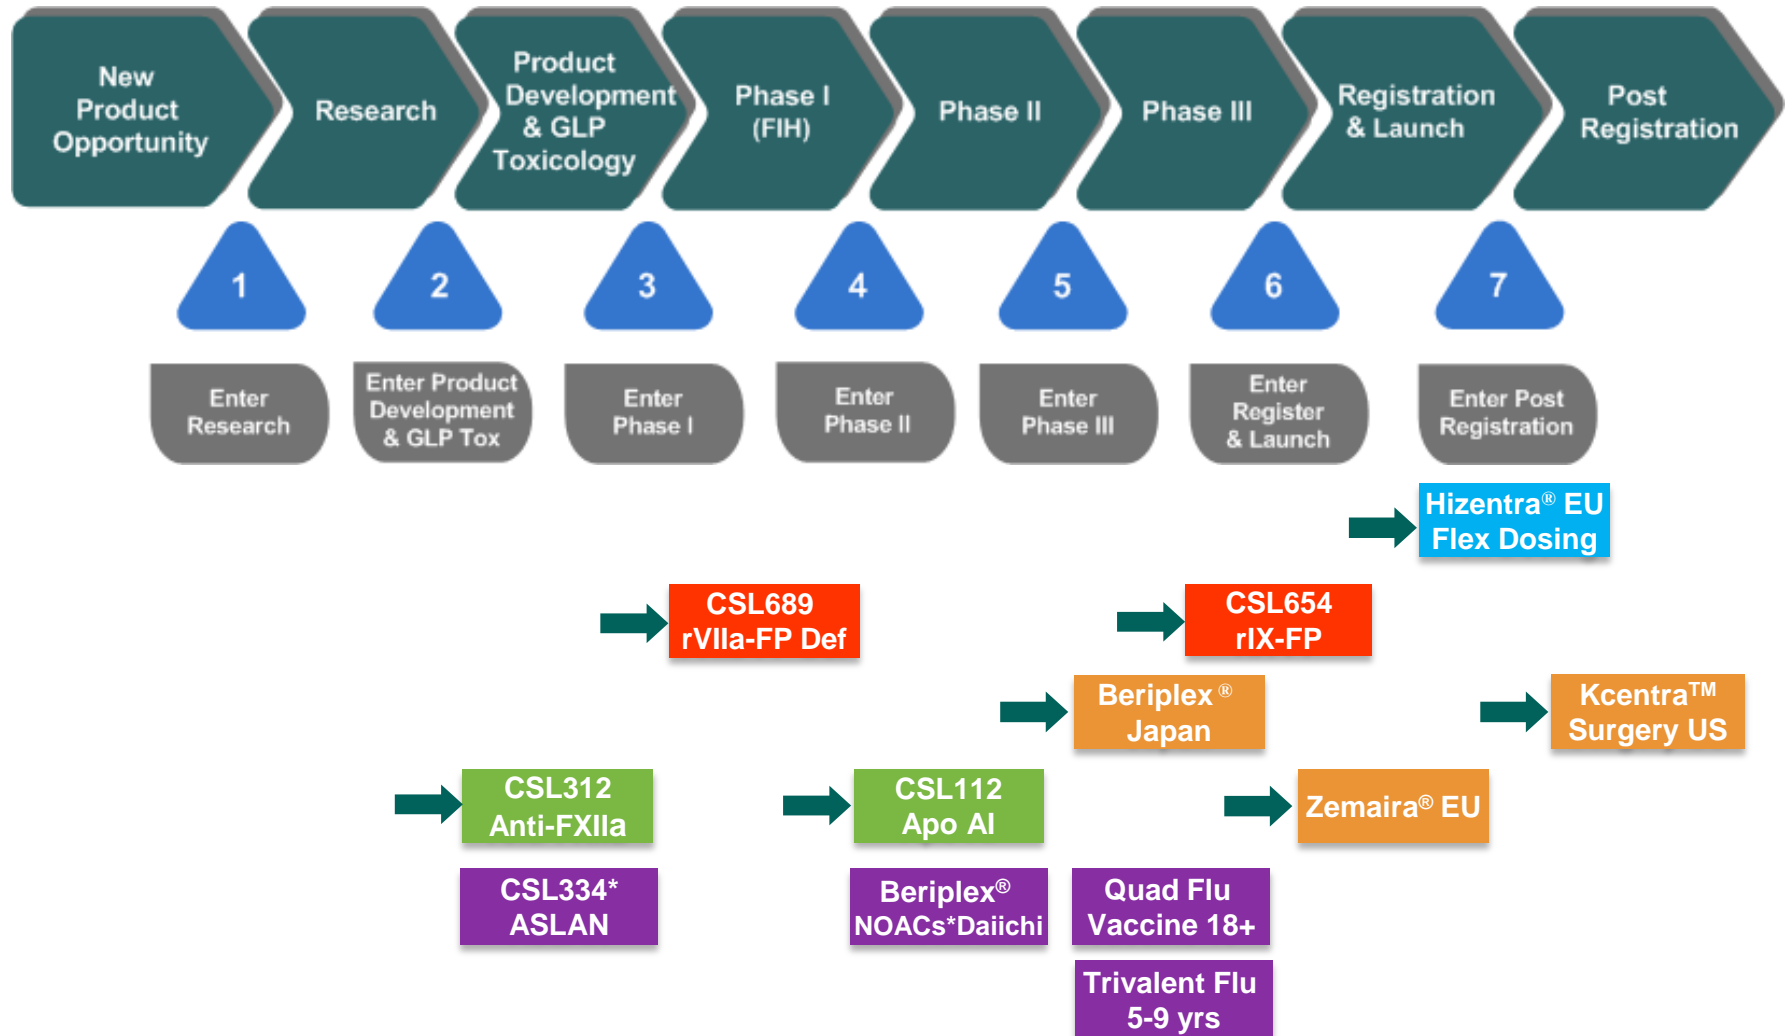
New Product Opportunity

Research

Product Development & GLP Toxicology

Phase I (FIH)

Phase II

Phase III

Registration & Launch

Post Registration

1

2

3

4

5

6

7

Enter Research

Enter Product Development & GLP Tox

Enter Phase I

Enter Phase II

Enter Phase III

Enter Register & Launch

Enter Post Registration

Hizentra® EU Flex Dosing

CSL689 rVIIa-FP Def

CSL654 rIX-FP

Beriplex® Japan

Kcentra™ Surgery US

CSL312 Anti-FXIIa

CSL112 Apo AI

Zemaira® EU

CSL334* ASLAN

Beriplex® NOACs*Daiichi

Quad Flu Vaccine 18+

Trivalent Flu 5-9 yrs